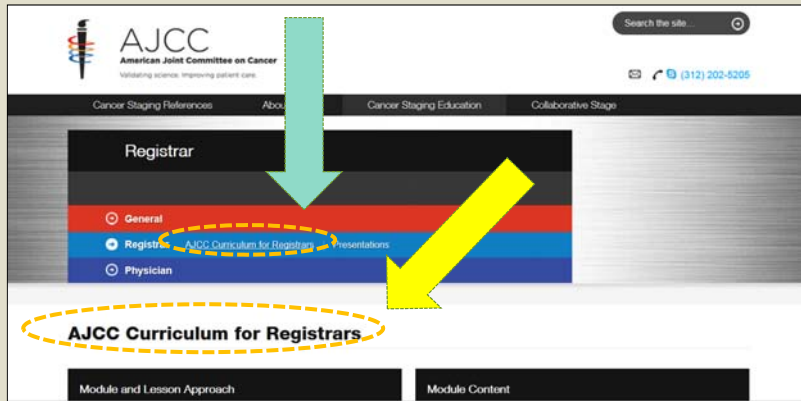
AJCC
American Joint Committee on Cancer
Validating science. Improving patient care.

Search the site...

(312) 202-5205

Cancer Staging References
Abou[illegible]
Cancer Staging Education
Collaborative Stage

Registrar

General
Registrar AJCC Curriculum for Registrars Presentations
Physician

AJCC Curriculum for Registrars

Module and Lesson Approach

Module Content